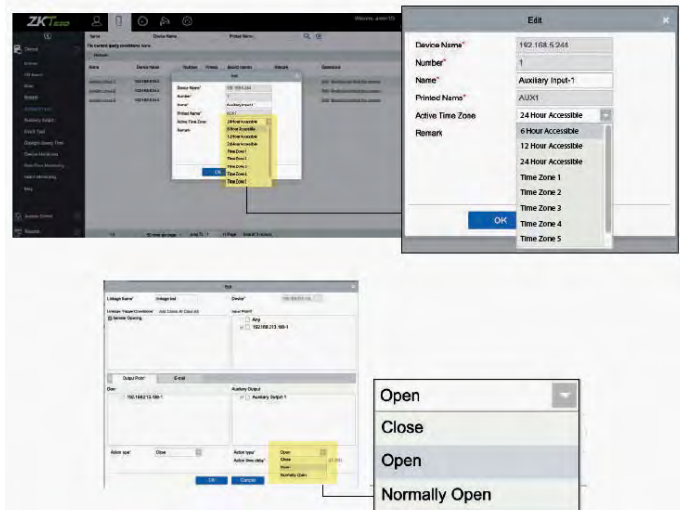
ZKTeco

Welcome, admin

Edit

Device Name* 192.168.5.244

Number* 1

Name* Auxiliary Input-1

Printed Name* AUX1

Active Time Zone 24 Hour Accessible

Remark

6 Hour Accessible
12 Hour Accessible
24 Hour Accessible
Time Zone 1
Time Zone 2
Time Zone 3
Time Zone 4
Time Zone 5

OK

Edit

Linkage Name* Linkage test

Device* 192.168.213.166-1

Output Point E-mail

Door 192.168.213.166-1

Auxiliary Output Auxiliary Output 1

Action type* Close

Action type* Open

OK Cancel

Open
Close
Open
Normally Open